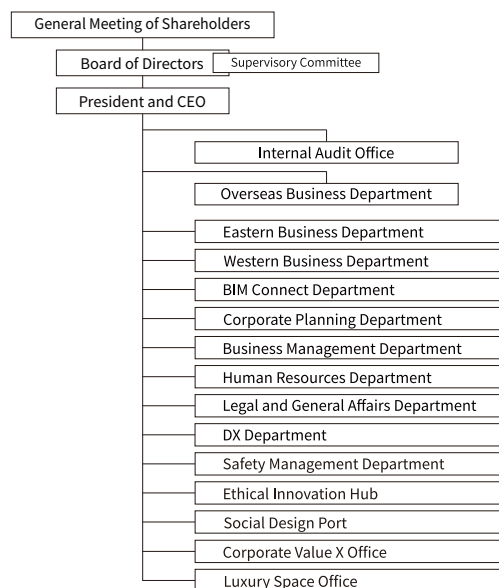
General Meeting of Shareholders

Board of Directors

Supervisory Committee

President and CEO

Internal Audit Office

Overseas Business Department

Eastern Business Department

Western Business Department

BIM Connect Department

Corporate Planning Department

Business Management Department

Human Resources Department

Legal and General Affairs Department

DX Department

Safety Management Department

Ethical Innovation Hub

Social Design Port

Corporate Value X Office

Luxury Space Office